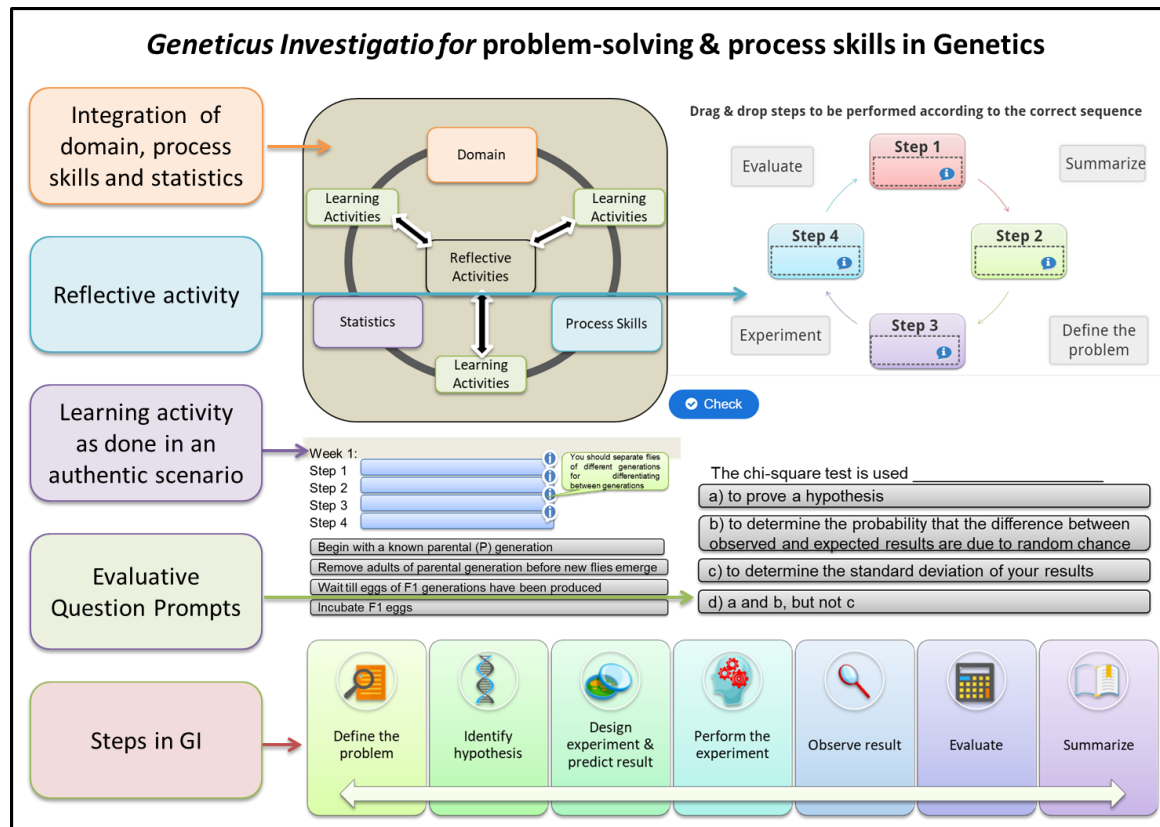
*Geneticus Investigatio for* problem-solving & process skills in Genetics

Integration of domain, process skills and statistics

Domain
Learning Activities
Learning Activities
Reflective Activities
Statistics
Process Skills
Learning Activities

Drag & drop steps to be performed according to the correct sequence

Evaluate
Step 1
Summarize
Step 4
Step 2
Experiment
Step 3
Define the problem

Check

Reflective activity

Learning activity as done in an authentic scenario

Week 1:
Step 1
Step 2
Step 3
Step 4

You should separate flies of different generations for differentiating between generations

Begin with a known parental (P) generation
Remove adults of parental generation before new flies emerge
Wait till eggs of F1 generations have been produced
Incubate F1 eggs

The chi-square test is used ______________________
a) to prove a hypothesis
b) to determine the probability that the difference between observed and expected results are due to random chance
c) to determine the standard deviation of your results
d) a and b, but not c

Evaluative Question Prompts

Steps in GI

Define the problem
Identify hypothesis
Design experiment & predict result
Perform the experiment
Observe result
Evaluate
Summarize